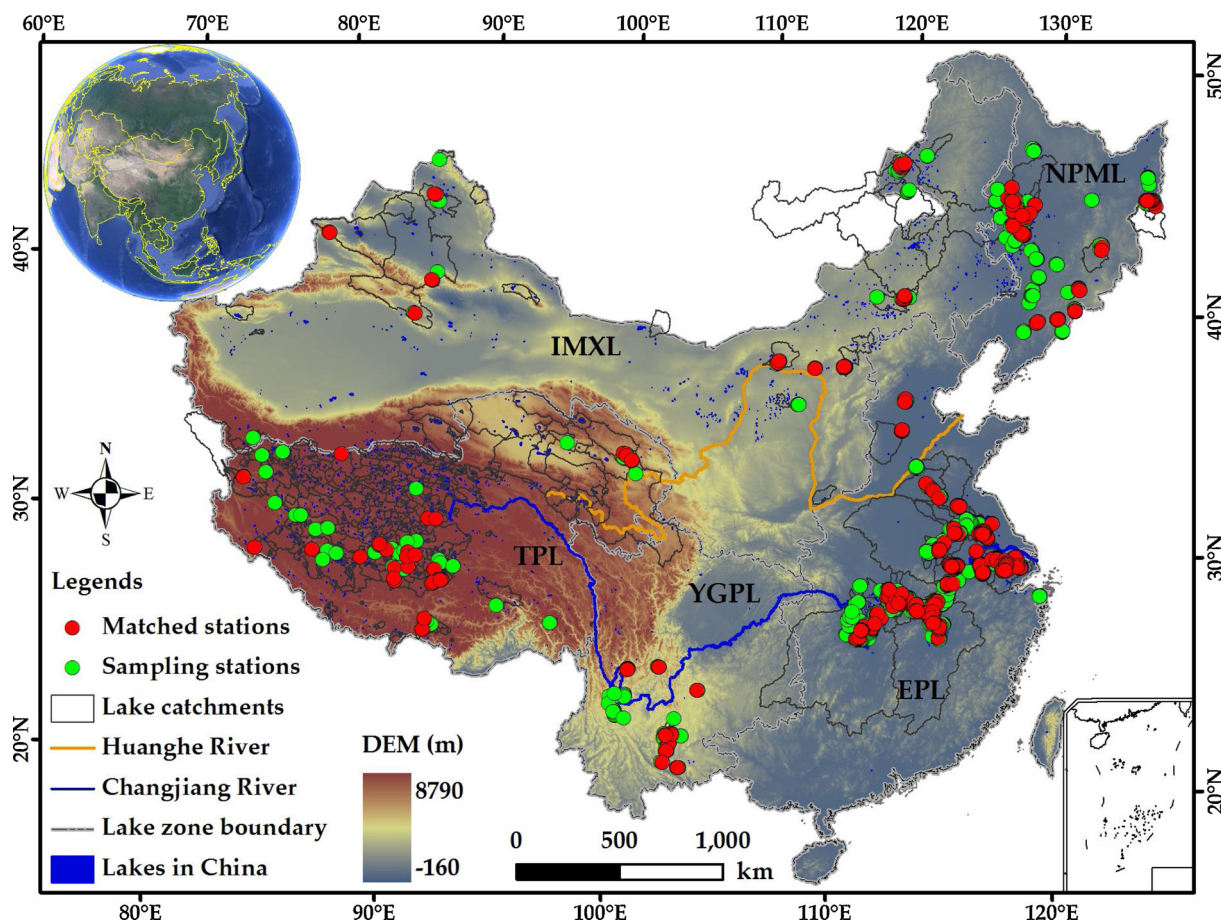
60°E 70°E 80°E 90°E 100°E 110°E 120°E 130°E

50°N
40°N
30°N
20°N

40°N
30°N
20°N

NPML
IMXL
TPL
YGPL
EPL

N
W E
S

Legends
Matched stations
Sampling stations
Lake catchments
Huanghe River
Changjiang River
Lake zone boundary
Lakes in China

DEM (m)
8790
-160

0 500 1,000
km

80°E 90°E 100°E 110°E 120°E